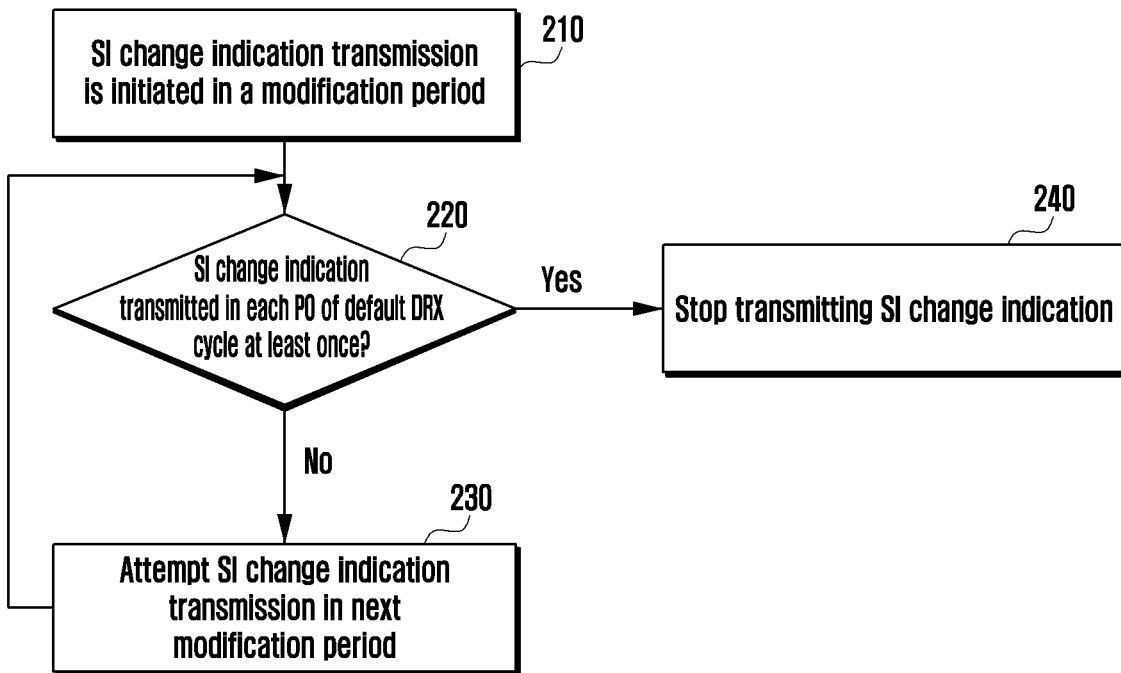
SI change indication transmission is initiated in a modification period

210

220

SI change indication transmitted in each PO of default DRX cycle at least once?

Yes

240

Stop transmitting SI change indication

No

230

Attempt SI change indication transmission in next modification period